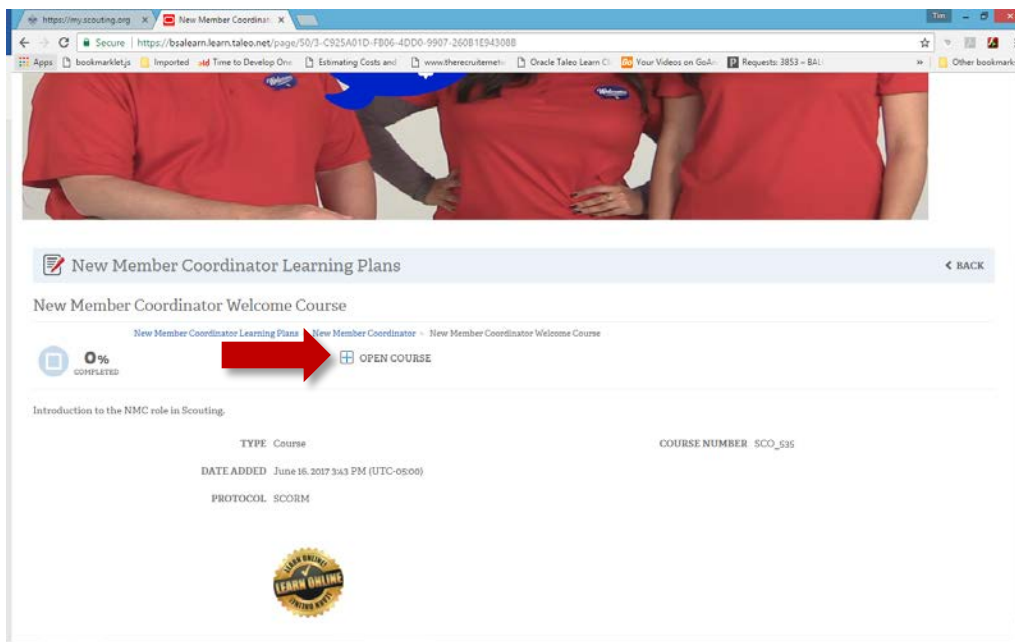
https://my.scouting.org ×
New Member Coordinat ×
Tim
← → C Secure | https://bsalearn.learn.taleo.net/page/50/3-C925A01D-FB06-4DD0-9907-260B1E943088
Apps bookmarklet.js Imported Time to Develop On Estimating Costs and www.therecruiternet Oracle Taleo Learn Cl Your Videos on GoAn Requests: 3853 – BAL » Other bookmarks
Welcome
Welcome
New Member Coordinator Learning Plans
‹ BACK
New Member Coordinator Welcome Course
New Member Coordinator Learning Plans › New Member Coordinator › New Member Coordinator Welcome Course
0%
COMPLETED
OPEN COURSE
Introduction to the NMC role in Scouting.
TYPE Course
COURSE NUMBER SCO_535
DATE ADDED June 16, 2017 3:43 PM (UTC-05:00)
PROTOCOL SCORM
LEARN ONLINE
LEARN ONLINE